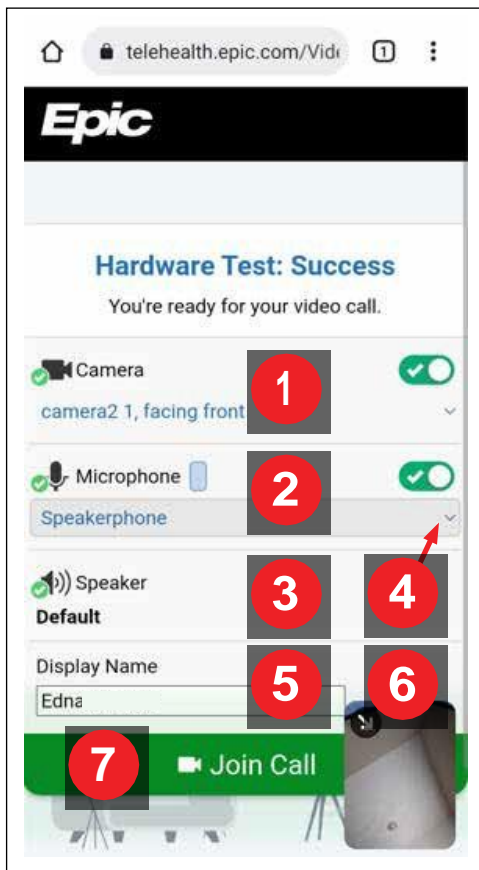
telehealth.epic.com/Vid

1

Epic

Hardware Test: Success

You're ready for your video call.

Camera

camera2 1, facing front

1

Microphone

Speakerphone

2

Speaker

Default

3

4

Display Name

Edna

5

6

7

Join Call